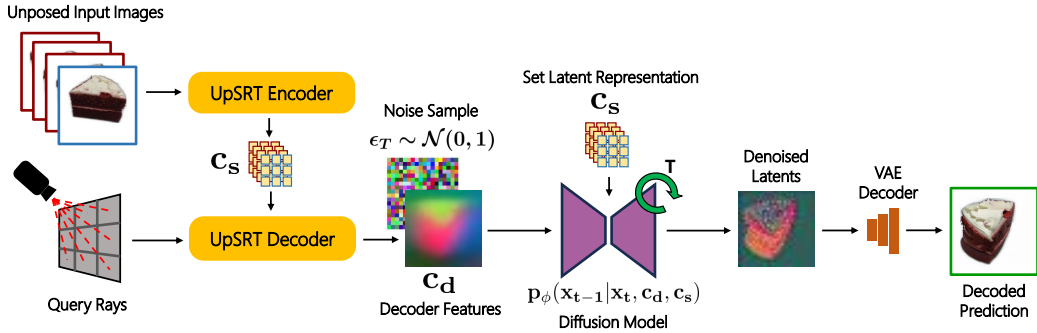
Unposed Input Images

UpSRT Encoder

$\mathbf{c_s}$

UpSRT Decoder

Query Rays

Noise Sample

$\epsilon_T \sim \mathcal{N}(0, 1)$

$\mathbf{c_d}$

Decoder Features

Set Latent Representation

$\mathbf{c_s}$

T

$\mathbf{p}_\phi(\mathbf{x_{t-1}}|\mathbf{x_t}, \mathbf{c_d}, \mathbf{c_s})$

Diffusion Model

Denoised Latents

VAE Decoder

Decoded Prediction